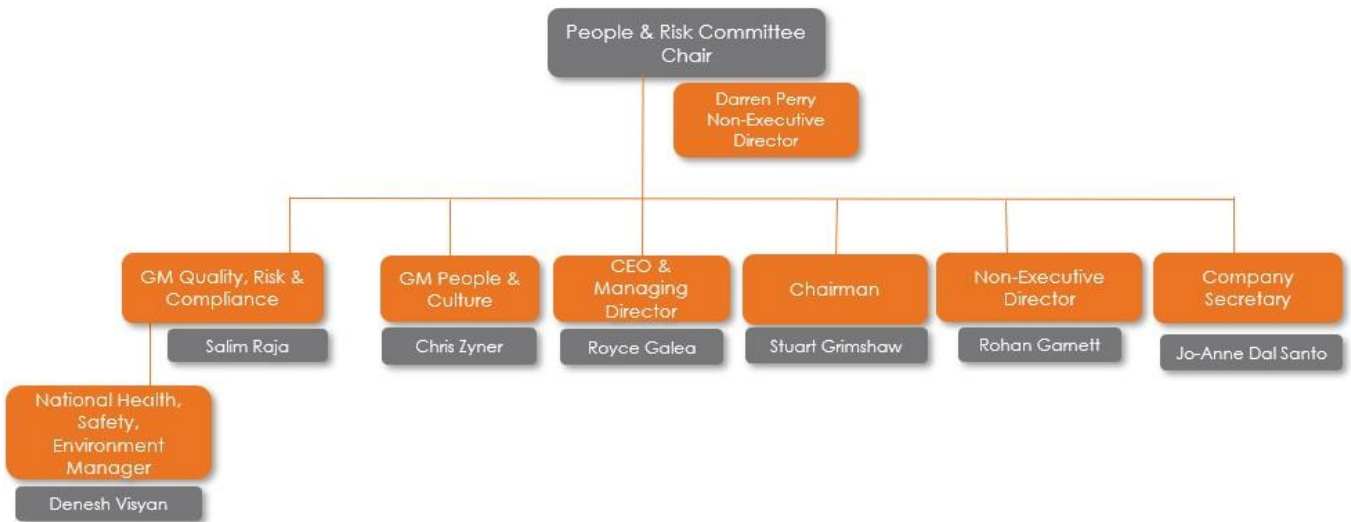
People & Risk Committee Chair

Darren Perry Non-Executive Director

GM Quality, Risk & Compliance

Salim Raja

National Health, Safety, Environment Manager

Denesh Visyan

GM People & Culture

Chris Zyner

CEO & Managing Director

Royce Galea

Chairman

Stuart Grimshaw

Non-Executive Director

Rohan Garnett

Company Secretary

Jo-Anne Dal Santo